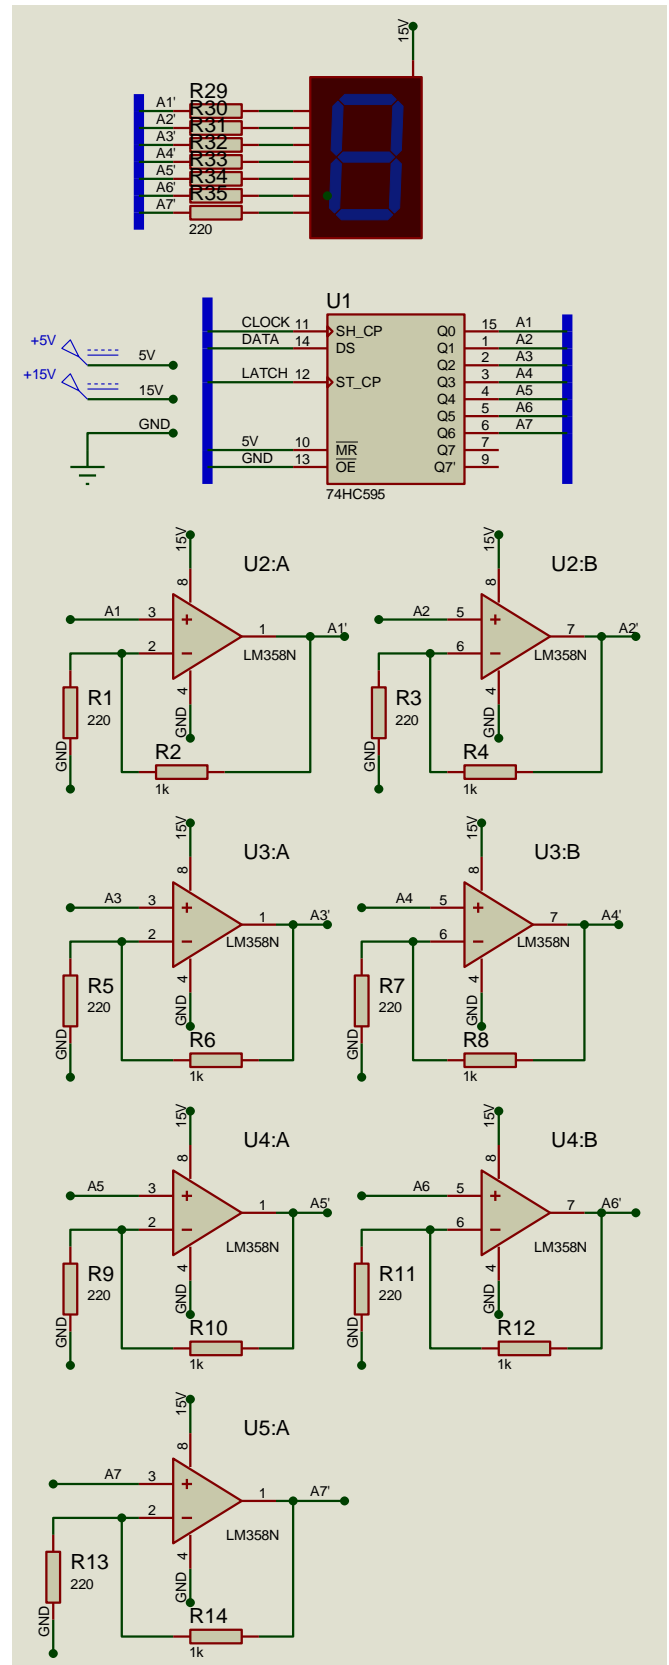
15V
A1'
A2'
A3'
A4'
A5'
A6'
A7'
R29
R30
R31
R32
R33
R34
R35
220

U1
+5V
5V
+15V
15V
GND
CLOCK 11
DATA 14
LATCH 12
5V 10
GND 13
SH_CP
DS
ST_CP
$\overline{MR}$
$\overline{OE}$
Q0 15 A1
Q1 1 A2
Q2 2 A3
Q3 3 A4
Q4 4 A5
Q5 5 A6
Q6 6 A7
Q7 7
Q7' 9
74HC595

U2:A
15V
8
A1 3
2
1 A1'
LM358N
4
GND
R1
220
GND
R2
1k

U2:B
15V
8
A2 5
6
7 A2'
LM358N
4
GND
R3
220
GND
R4
1k

U3:A
15V
8
A3 3
2
1 A3'
LM358N
4
GND
R5
220
GND
R6
1k

U3:B
15V
8
A4 5
6
7 A4'
LM358N
4
GND
R7
220
GND
R8
1k

U4:A
15V
8
A5 3
2
1 A5'
LM358N
4
GND
R9
220
GND
R10
1k

U4:B
15V
8
A6 5
6
7 A6'
LM358N
4
GND
R11
220
GND
R12
1k

U5:A
15V
8
A7 3
2
1 A7'
LM358N
4
GND
R13
220
GND
R14
1k